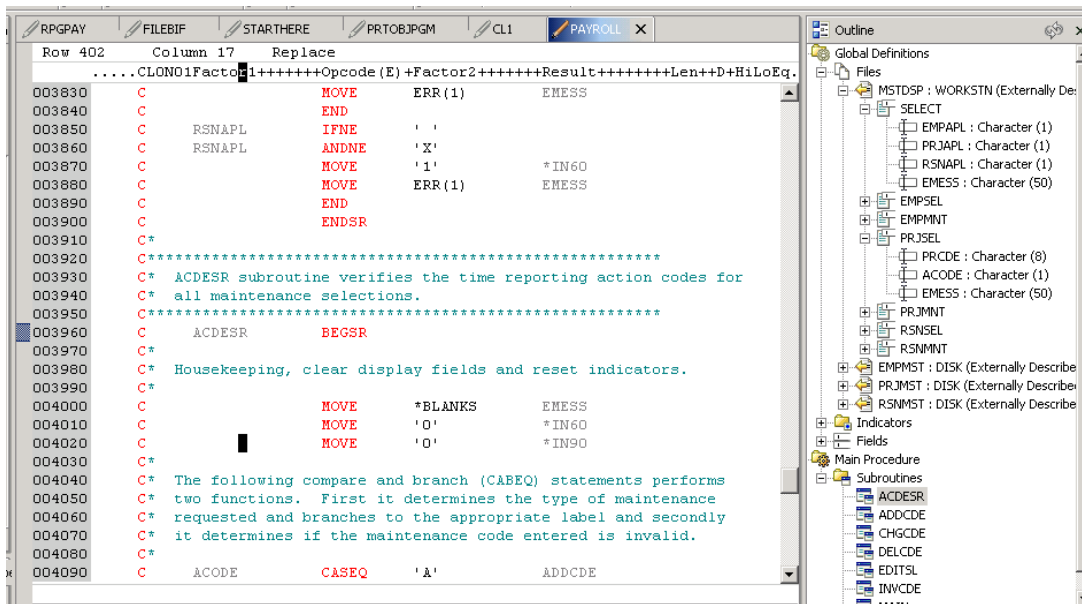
RPGPAY | FILEBIF | STARTHERE | PRTOBJPGM | CL1 | PAYROLL ×

Row 402 Column 17 Replace

.....CL0N01Factor1+++++++Opcode(E)+Factor2+++++++Result++++++++Len++D+HiLoEq.

003830 C MOVE ERR(1) EMESS
003840 C END
003850 C RSNAPL IFNE ' '
003860 C RSNAPL ANDNE 'X'
003870 C MOVE '1' *IN60
003880 C MOVE ERR(1) EMESS
003890 C END
003900 C ENDSR
003910 C*
003920 C*****************************************************
003930 C* ACDESR subroutine verifies the time reporting action codes for
003940 C* all maintenance selections.
003950 C*****************************************************
003960 C ACDESR BEGSR
003970 C*
003980 C* Housekeeping, clear display fields and reset indicators.
003990 C*
004000 C MOVE *BLANKS EMESS
004010 C MOVE '0' *IN60
004020 C MOVE '0' *IN90
004030 C*
004040 C* The following compare and branch (CABEQ) statements performs
004050 C* two functions. First it determines the type of maintenance
004060 C* requested and branches to the appropriate label and secondly
004070 C* it determines if the maintenance code entered is invalid.
004080 C*
004090 C ACODE CASEQ 'A' ADDCDE

Outline
Global Definitions
Files
MSTDSP : WORKSTN (Externally Des
SELECT
EMPAPL : Character (1)
PRJAPL : Character (1)
RSNAPL : Character (1)
EMESS : Character (50)
EMPSEL
EMPMNT
PRJSEL
PRCDE : Character (8)
ACODE : Character (1)
EMESS : Character (50)
PRJMNT
RSNSEL
RSNMNT
EMPMST : DISK (Externally Describe
PRJMST : DISK (Externally Describe
RSNMST : DISK (Externally Describe
Indicators
Fields
Main Procedure
Subroutines
ACDESR
ADDCDE
CHGCDE
DELCDE
EDITSL
INVCDE